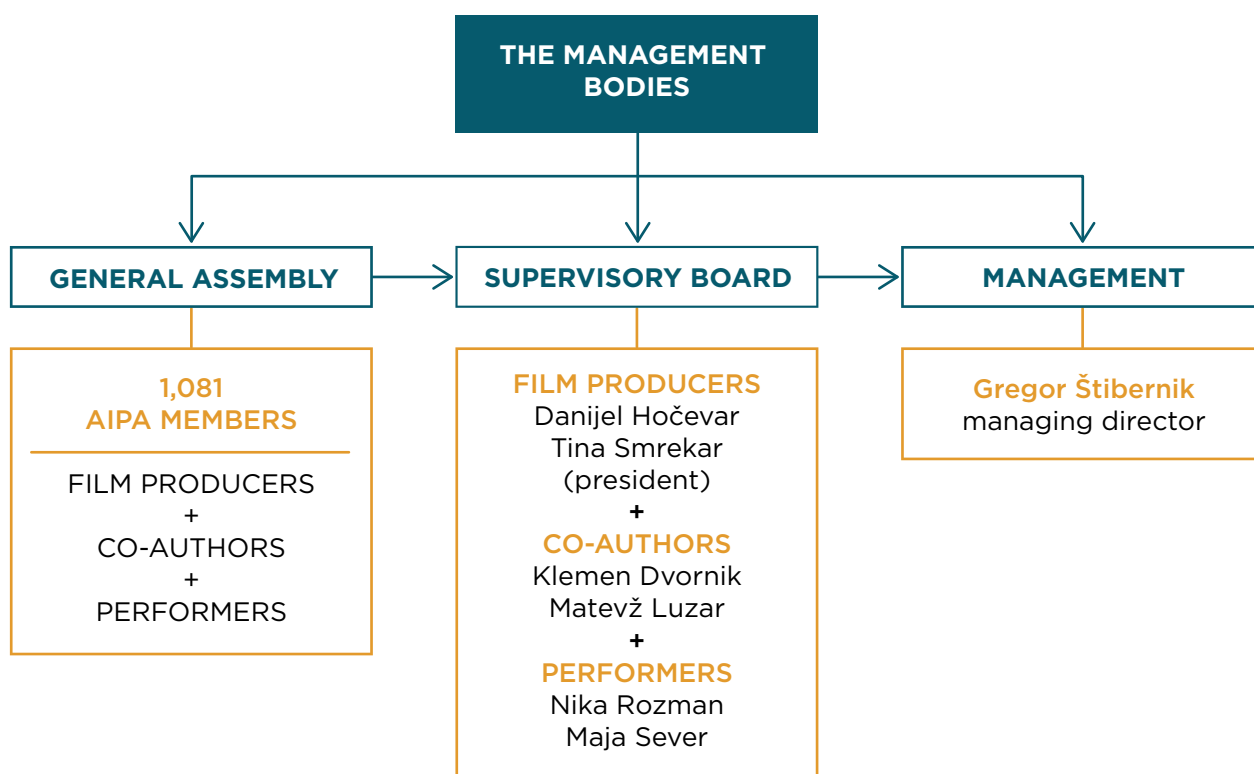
THE MANAGEMENT BODIES

GENERAL ASSEMBLY

1,081
AIPA MEMBERS

FILM PRODUCERS
+
CO-AUTHORS
+
PERFORMERS

SUPERVISORY BOARD

FILM PRODUCERS
Danijel Hočevar
Tina Smrekar
(president)
+
CO-AUTHORS
Klemen Dvornik
Matevž Luzar
+
PERFORMERS
Nika Rozman
Maja Sever

MANAGEMENT

Gregor Štibernik
managing director